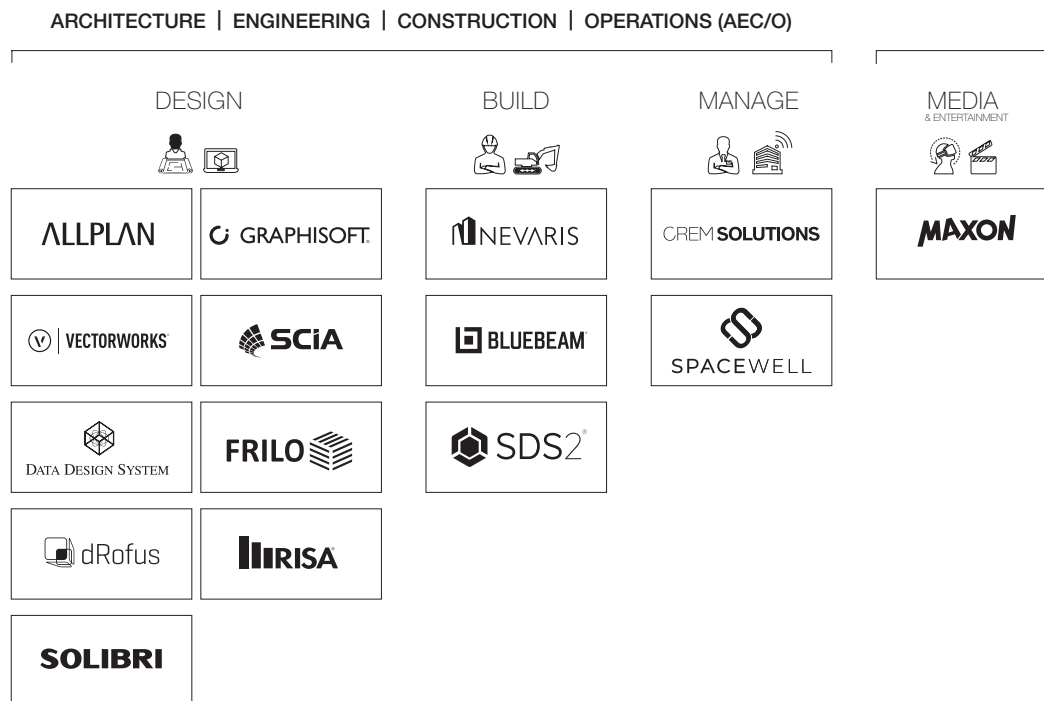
ARCHITECTURE | ENGINEERING | CONSTRUCTION | OPERATIONS (AEC/O)

DESIGN

ALLPLAN

GRAPHISOFT.

VECTORWORKS

SCIA

DATA DESIGN SYSTEM

FRILO

dRofus

RISA

SOLIBRI

BUILD

NEVARIS

BLUEBEAM

SDS2

MANAGE

CREM SOLUTIONS

SPACEWELL

MEDIA
& ENTERTAINMENT

MAXON